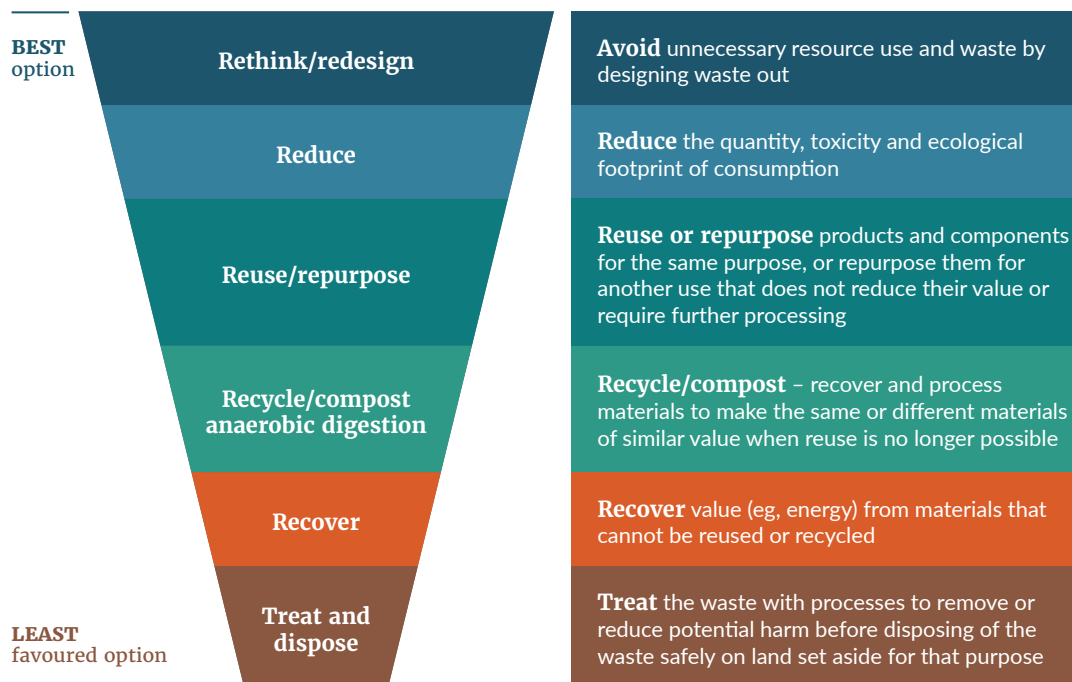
BEST
option

Rethink/redesign

Avoid unnecessary resource use and waste by designing waste out

Reduce

Reduce the quantity, toxicity and ecological footprint of consumption

Reuse/repurpose

Reuse or repurpose products and components for the same purpose, or repurpose them for another use that does not reduce their value or require further processing

Recycle/compost anaerobic digestion

Recycle/compost – recover and process materials to make the same or different materials of similar value when reuse is no longer possible

Recover

Recover value (eg, energy) from materials that cannot be reused or recycled

LEAST
favoured option

Treat and dispose

Treat the waste with processes to remove or reduce potential harm before disposing of the waste safely on land set aside for that purpose